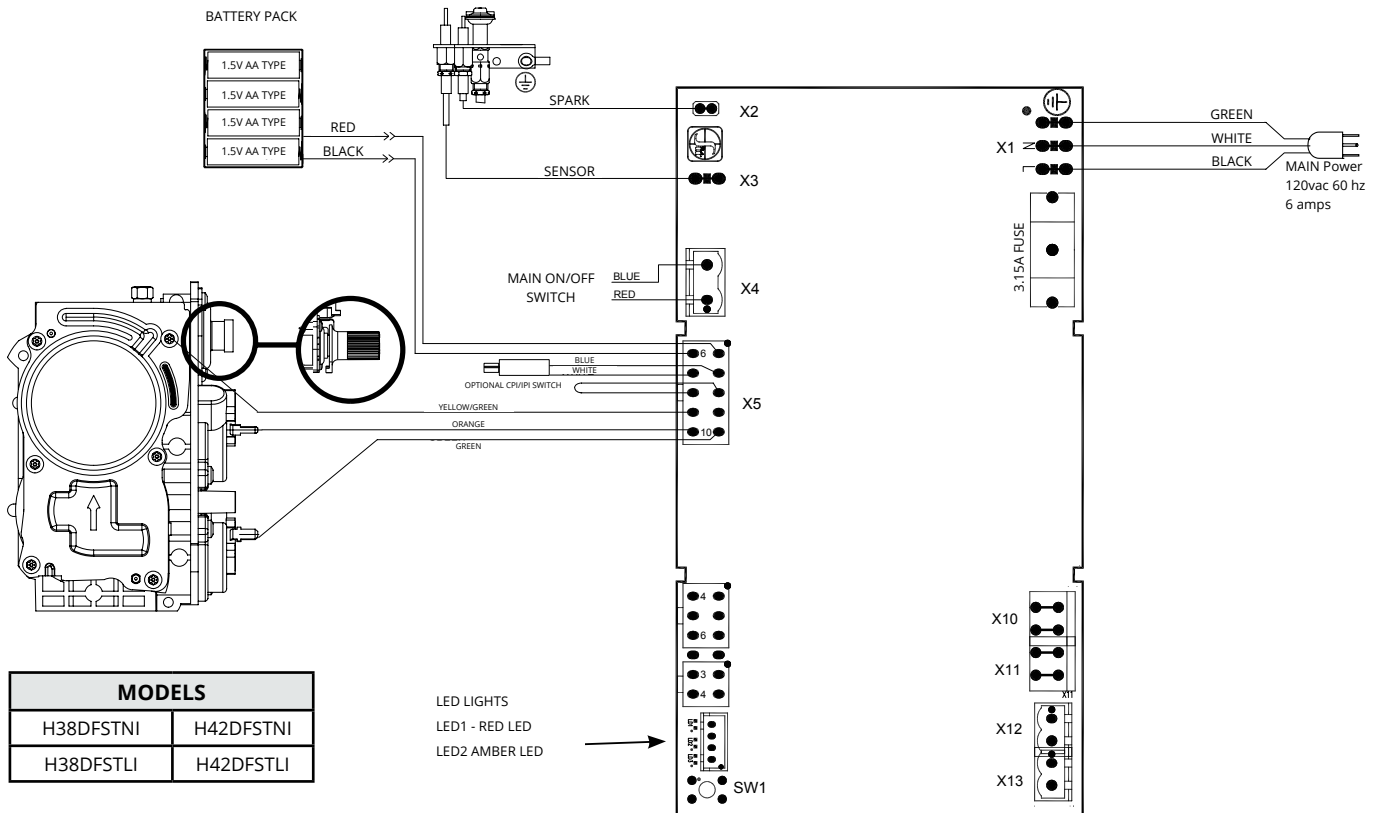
BATTERY PACK

1.5V AA TYPE
1.5V AA TYPE
1.5V AA TYPE
1.5V AA TYPE

RED
BLACK

SPARK
X2
SENSOR
X3

GREEN
WHITE
BLACK
X1
N
L
MAIN Power
120vac 60 hz
6 amps

3.15A FUSE

MAIN ON/OFF SWITCH
BLUE
RED
X4

BLUE
WHITE
OPTIONAL CPI/IPI SWITCH
YELLOW/GREEN
ORANGE
GREEN
6
10
X5

4
6
3
4

LED LIGHTS
LED1 - RED LED
LED2 AMBER LED

SW1

X10
X11
X11
X12
X13

| MODELS | |
|---|---|
| H38DFSTNI | H42DFSTNI |
| H38DFSTLI | H42DFSTLI |